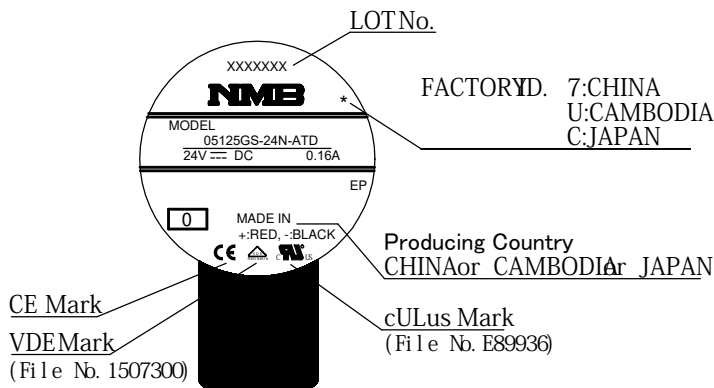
LOT No.

XXXXXXX

NMB

*

FACTORY ID. 7:CHINA
U:CAMBODIA
C:JAPAN

MODEL
05125GS-24N-ATD
24V --- DC 0.16A

EP

0

MADE IN
+:RED, -:BLACK

Producing Country
CHINA or CAMBODIA or JAPAN

CE Mark

VDE Mark
(File No. 1507300)

cULus Mark
(File No. E89936)